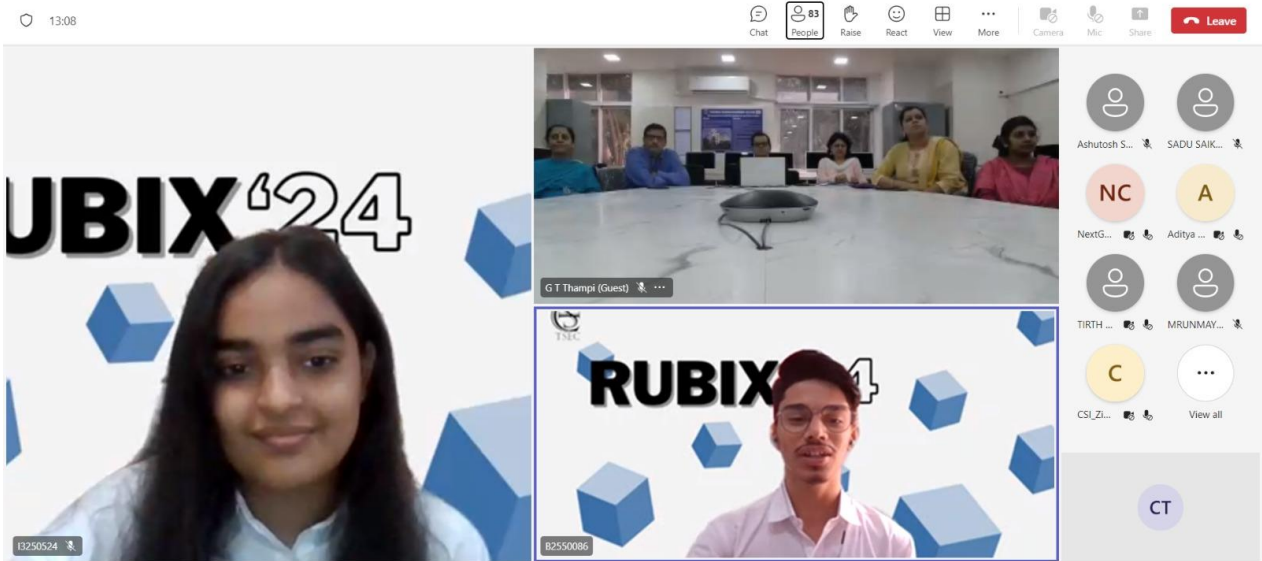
13:08

Chat
83
People
Raise
React
View
More
Camera
Mic
Share
Leave

UBIX '24

I3250524

G T Thampi (Guest)

TSEC
RUBIX '24

B2550086

Ashutosh S...
SADU SAIK...
NC
NextG...
A
Aditya ...
TIRTH ...
MRUNMAY...
C
CSI_Zi...
View all
CT